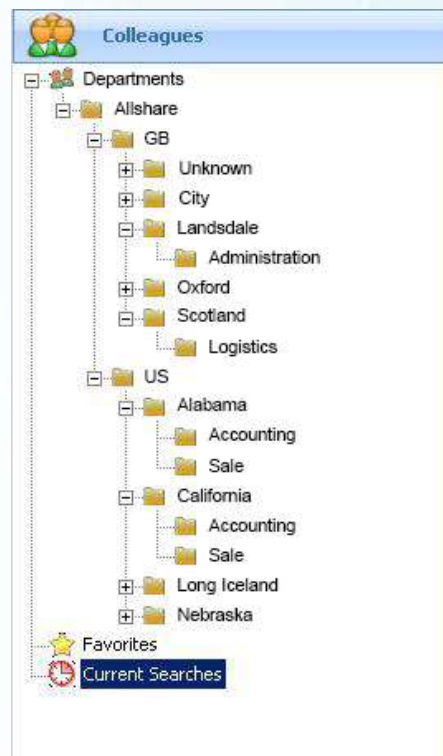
Colleagues

Departments
Allshare
GB
Unknown
City
Landsdale
Administration
Oxford
Scotland
Logistics
US
Alabama
Accounting
Sale
California
Accounting
Sale
Long Iceland
Nebraska
Favorites
Current Searches